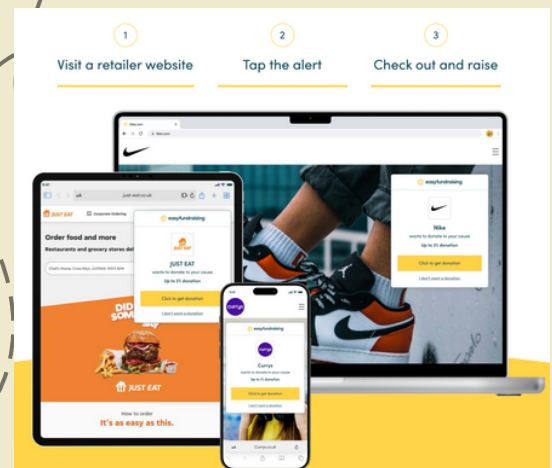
1
Visit a retailer website

2
Tap the alert

3
Check out and raise

Nike.com

easyfundraising

Nike
wants to donate to your cause
Up to 2% donation
Click to get donation
I don't want a donation

just-eat.co.uk

JUST EAT
Corporate Ordering

Order food and more
Restaurants and grocery stores del

easyfundraising

JUST EAT
wants to donate to your cause
Up to 2% donation
Click to get donation
I don't want a donation

DID SOM

JUST EAT

How to order
It's as easy as this.

currys

easyfundraising

Currys
wants to donate to your cause
Up to 1% donation
Click to get donation
I don't want a donation

Currys.co.uk